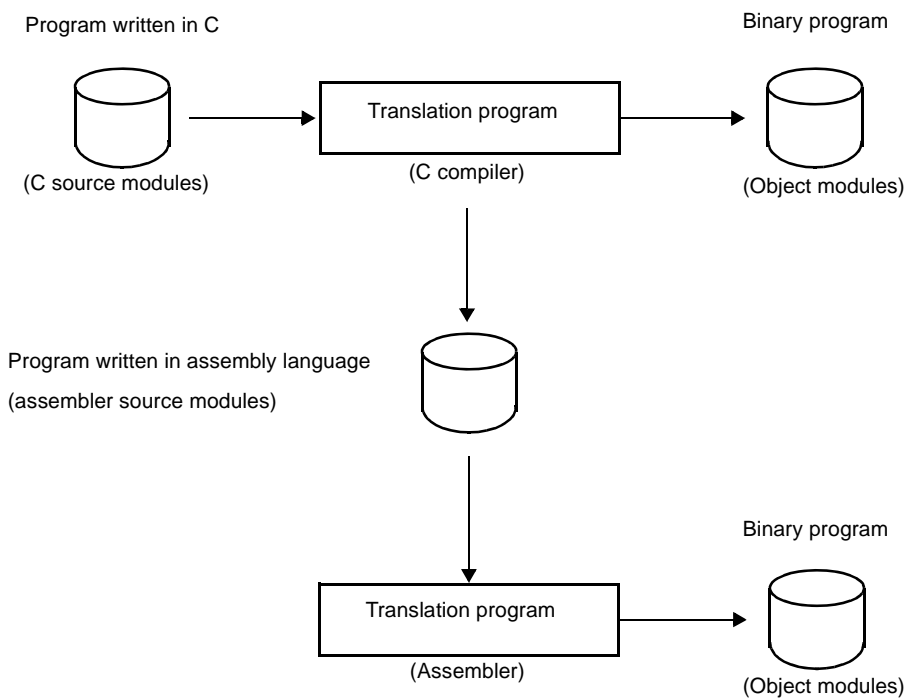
Program written in C

Translation program

Binary program

(C source modules)

(C compiler)

(Object modules)

Program written in assembly language

(assembler source modules)

Binary program

Translation program

(Assembler)

(Object modules)